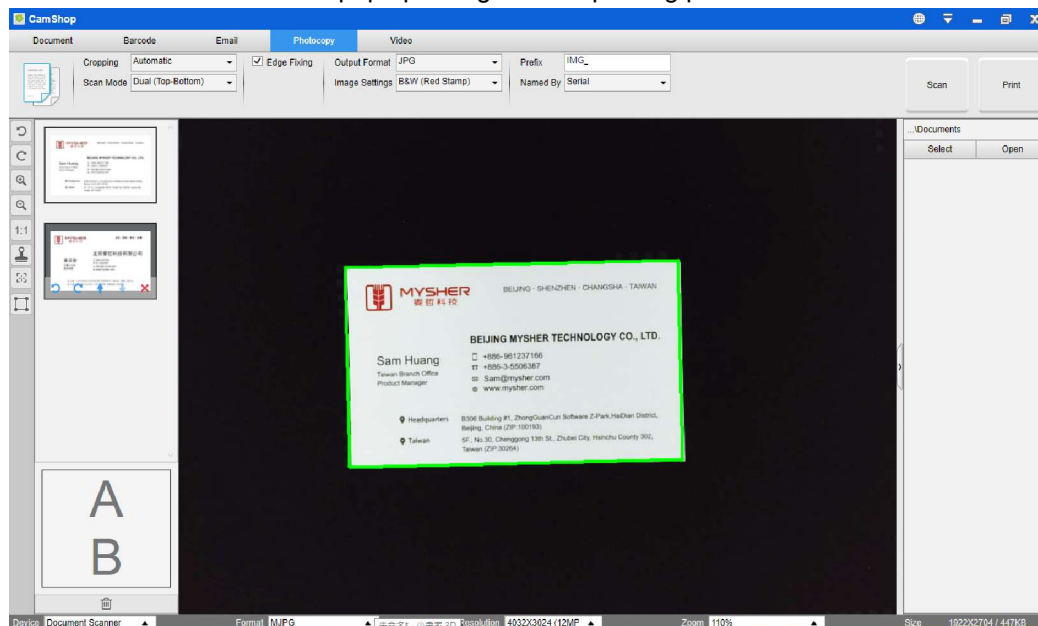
CamShop

Document Barcode Email Photocopy Video

Cropping Automatic
Scan Mode Dual (Top-Bottom)
Edge Fixing
Output Format JPG
Image Settings B&W (Red Stamp)
Prefix IMG_
Named By Serial

Scan Print

...\Documents
Select Open

1:1

MYSHER 睿思科技
BEIJING · SHENZHEN · CHANGSHA · TAIWAN

BEIJING MYSHER TECHNOLOGY CO., LTD.

Sam Huang
Taiwan Branch Office
Product Manager

+886-961237166
+886-3-5506387
Sam@mysher.com
www.mysher.com

Headquarters B306 Building #1, ZhongGuanCun Software Z-Park,HaiDian District, Beijing, China (ZIP:100193)
Taiwan 5F, No.30, Chenggong 13th St., Zhubei City, Hsinchu County 302, Taiwan (ZIP:30264)

A
B

Device Document Scanner Format MJPG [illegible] Resolution 4032X3024 (12MP Zoom 110% Size 1922X2704 / 447KB